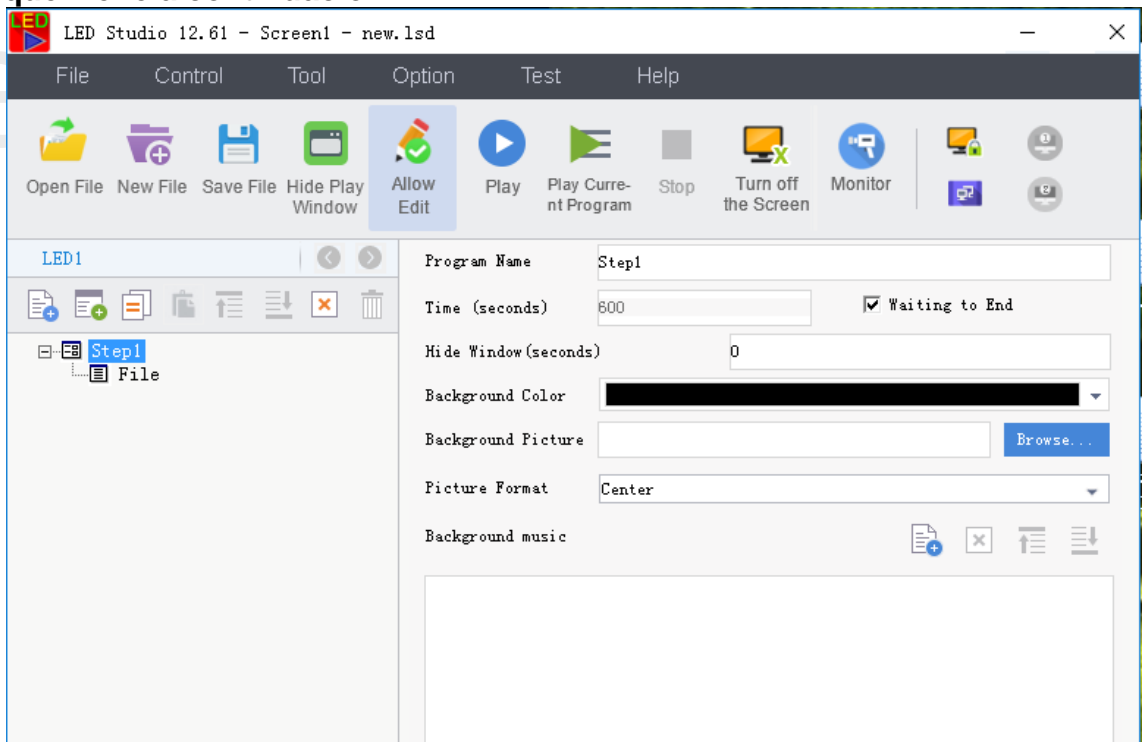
LED

LED Studio 12.61 - Screen1 - new.lsd

File Control Tool Option Test Help

Open File New File Save File Hide Play Window Allow Edit Play Play Current Program Stop Turn off the Screen Monitor

LED1

Step1
File

Program Name Step1
Time (seconds) 600 Waiting to End
Hide Window(seconds) 0
Background Color
Background Picture Browse...
Picture Format Center
Background music